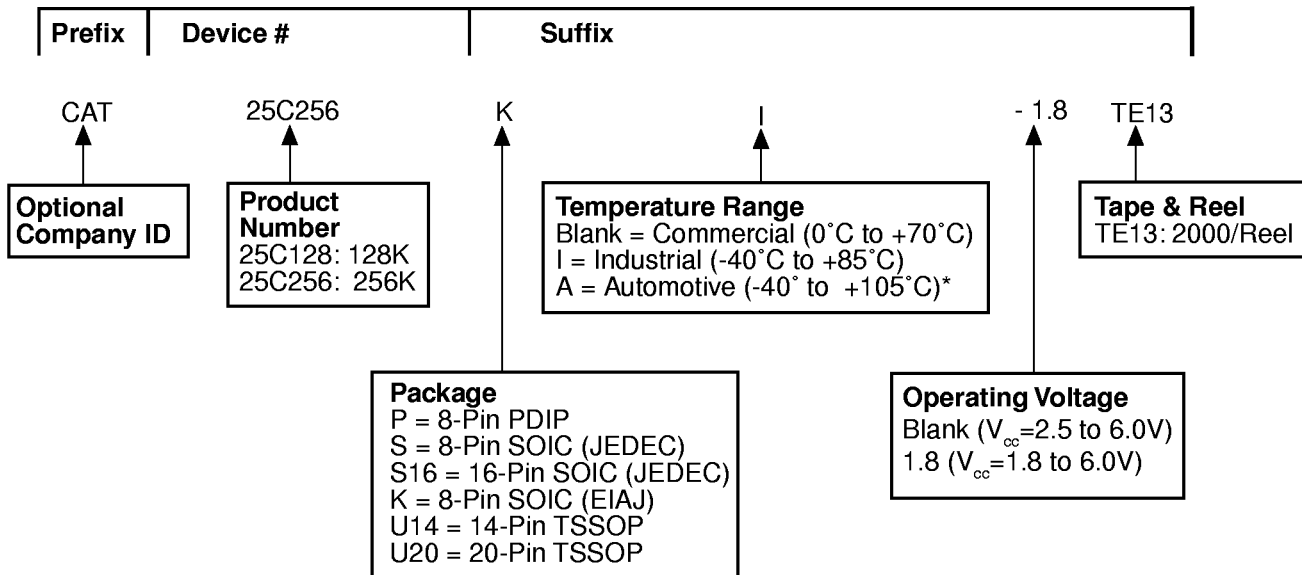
Prefix Device # Suffix

CAT 25C256 K I - 1.8 TE13

Optional Company ID

Product Number
25C128: 128K
25C256: 256K

Temperature Range
Blank = Commercial (0˚C to +70˚C)
I = Industrial (-40˚C to +85˚C)
A = Automotive (-40˚ to +105˚C)*

Tape & Reel
TE13: 2000/Reel

Package
P = 8-Pin PDIP
S = 8-Pin SOIC (JEDEC)
S16 = 16-Pin SOIC (JEDEC)
K = 8-Pin SOIC (EIAJ)
U14 = 14-Pin TSSOP
U20 = 20-Pin TSSOP

Operating Voltage
Blank ($V_{cc}$=2.5 to 6.0V)
1.8 ($V_{cc}$=1.8 to 6.0V)